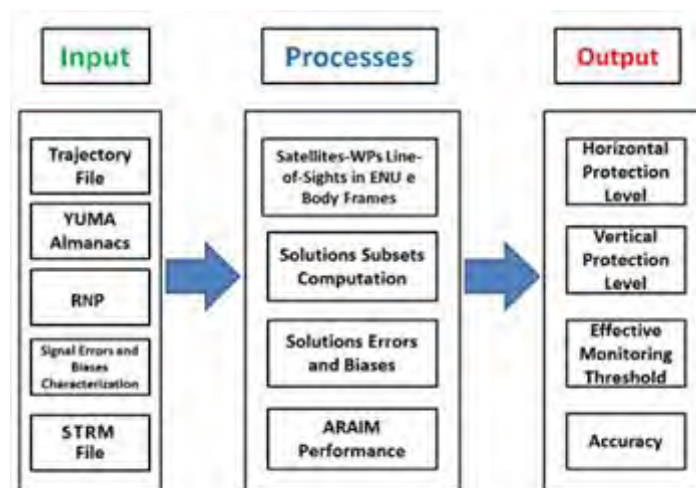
Input

Trajectory File

YUMA Almanacs

RNP

Signal Errors and Biases Characterization

STRM File

Processes

Satellites-WPs Line-of-Sights in ENU e Body Frames

Solutions Subsets Computation

Solutions Errors and Biases

ARAIM Performance

Output

Horizontal Protection Level

Vertical Protection Level

Effective Monitoring Threshold

Accuracy